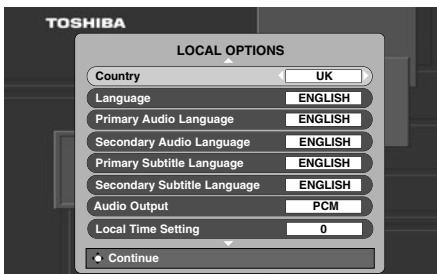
TOSHIBA

LOCAL OPTIONS

| | |
|---|---|
| Country | UK |
| Language | ENGLISH |
| Primary Audio Language | ENGLISH |
| Secondary Audio Language | ENGLISH |
| Primary Subtitle Language | ENGLISH |
| Secondary Subtitle Language | ENGLISH |
| Audio Output | PCM |
| Local Time Setting | 0 |

Continue